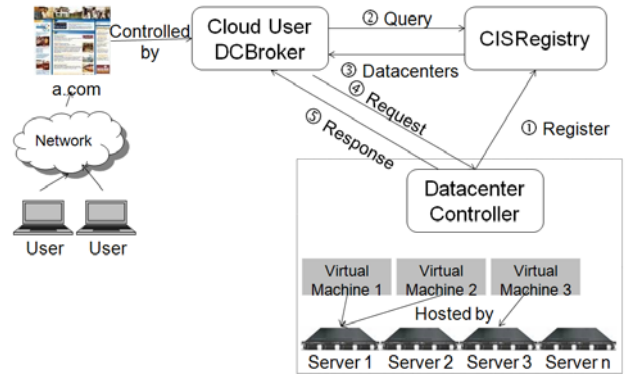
Controlled by

Cloud User DCBroker

② Query

CISRegistry

a.com

③ Datacenters

④ Request

① Register

Network

⑤ Response

Datacenter Controller

User User

Virtual Machine 1

Virtual Machine 2

Virtual Machine 3

Hosted by

Server 1 Server 2 Server 3 Server n